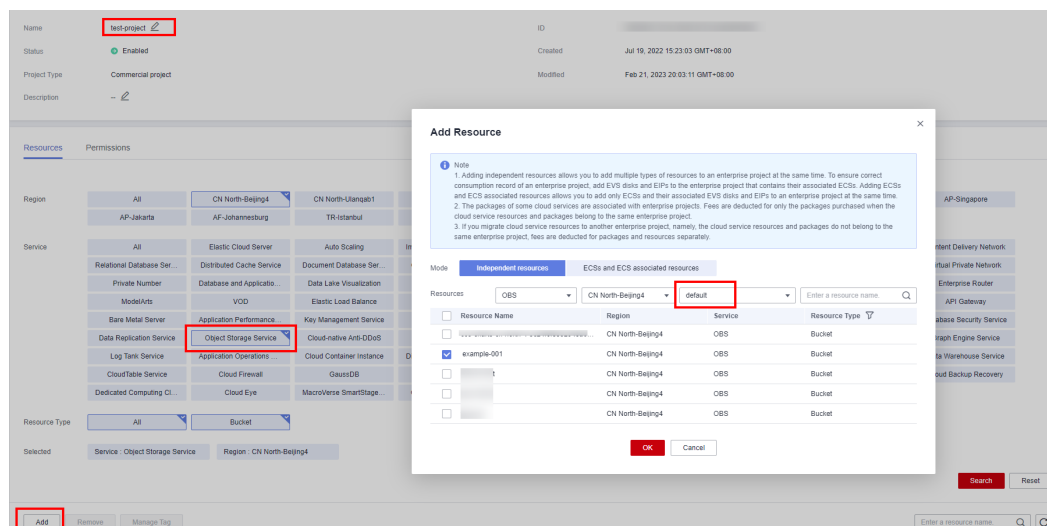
Name test-project
Status Enabled
Project Type Commercial project
Description --

ID
Created Jul 19, 2022 15:23:03 GMT+08:00
Modified Feb 21, 2023 20:03:11 GMT+08:00

Resources Permissions

Region
All CN North-Beijing4 CN North-Ulanqab1 AP-Singapore
AP-Jakarta AF-Johannesburg TR-Istanbul

Service
All Elastic Cloud Server Auto Scaling
Relational Database Ser... Distributed Cache Service Document Database Ser...
Private Number Database and Applicatio... Data Lake Visualization
ModelArts VOD Elastic Load Balance
Bare Metal Server Application Performance... Key Management Service
Data Replication Service Object Storage Service Cloud-native Anti-DDoS
Log Tank Service Application Operations ... Cloud Container Instance
CloudTable Service Cloud Firewall GaussDB
Dedicated Computing Cl... Cloud Eye MacroVerse SmartStage...
ntent Delivery Network
rtual Private Network
Enterprise Router
API Gateway
abase Security Service
raph Engine Service
ta Warehouse Service
oud Backup Recovery

Resource Type All Bucket

Selected Service : Object Storage Service Region : CN North-Beijing4

Search Reset

Add Remove Manage Tag
Enter a resource name.

Add Resource

Note
1. Adding independent resources allows you to add multiple types of resources to an enterprise project at the same time. To ensure correct consumption record of an enterprise project, add EVS disks and EIPs to the enterprise project that contains their associated ECSs. Adding ECSs and ECS associated resources allows you to add only ECSs and their associated EVS disks and EIPs to an enterprise project at the same time.
2. The packages of some cloud services are associated with enterprise projects. Fees are deducted for only the packages purchased when the cloud service resources and packages belong to the same enterprise project.
3. If you migrate cloud service resources to another enterprise project, namely, the cloud service resources and packages do not belong to the same enterprise project, fees are deducted for packages and resources separately.

Mode Independent resources ECSs and ECS associated resources

Resources OBS CN North-Beijing4 default Enter a resource name.

| Resource Name | Region | Service | Resource Type |
|---|---|---|---|
| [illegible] | CN North-Beijing4 | OBS | Bucket |
| example-001 | CN North-Beijing4 | OBS | Bucket |
| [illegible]t | CN North-Beijing4 | OBS | Bucket |
| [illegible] | CN North-Beijing4 | OBS | Bucket |
| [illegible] | CN North-Beijing4 | OBS | Bucket |

OK Cancel